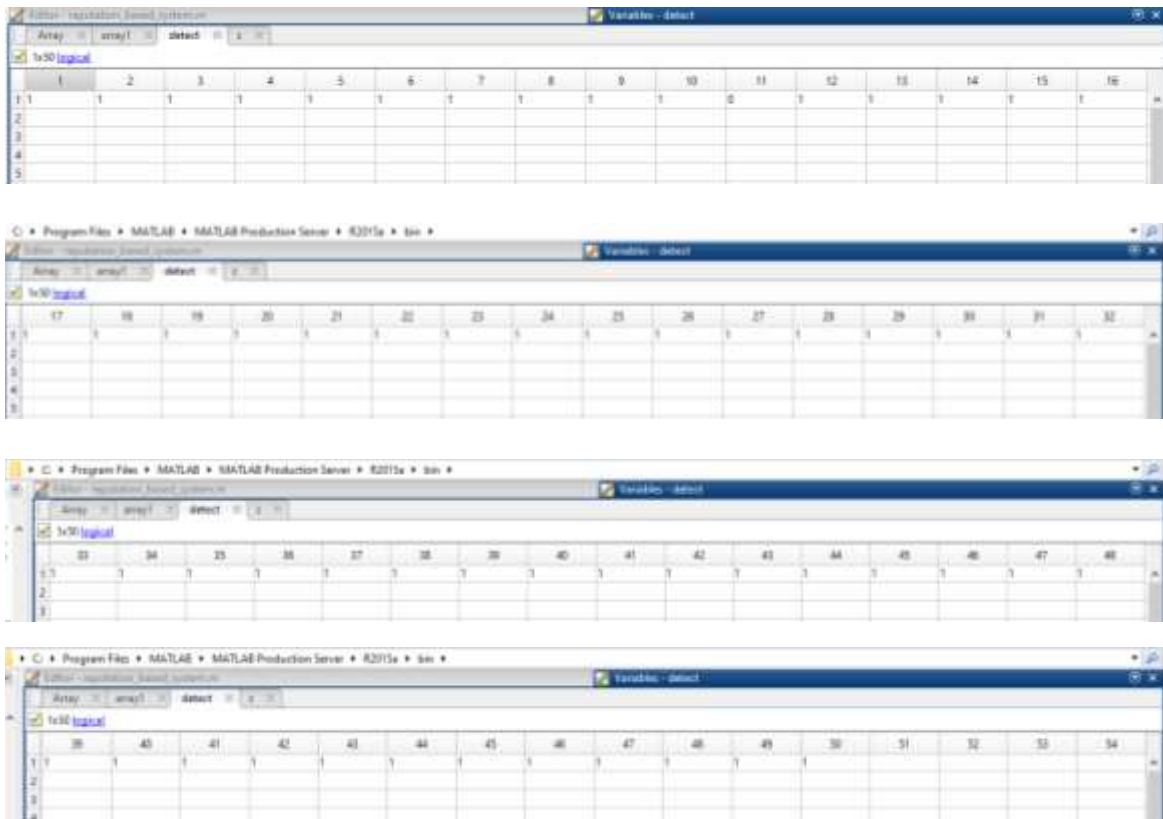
Editor - reputation_based_system.m
Variables - detect
Array | array1 | detect | x
1x50 logical

| | 1 | 2 | 3 | 4 | 5 | 6 | 7 | 8 | 9 | 10 | 11 | 12 | 13 | 14 | 15 | 16 |
|---|---|---|---|---|---|---|---|---|---|---|---|---|---|---|---|---|
| 1 | 1 | 1 | 1 | 1 | 1 | 1 | 1 | 1 | 1 | 1 | 0 | 1 | 1 | 1 | 1 | 1 |
| 2 | | | | | | | | | | | | | | | | |
| 3 | | | | | | | | | | | | | | | | |
| 4 | | | | | | | | | | | | | | | | |
| 5 | | | | | | | | | | | | | | | | |

C: ▸ Program Files ▸ MATLAB ▸ MATLAB Production Server ▸ R2015a ▸ bin ▸
Editor - reputation_based_system.m
Variables - detect
Array | array1 | detect | x
1x50 logical

| | 17 | 18 | 19 | 20 | 21 | 22 | 23 | 24 | 25 | 26 | 27 | 28 | 29 | 30 | 31 | 32 |
|---|---|---|---|---|---|---|---|---|---|---|---|---|---|---|---|---|
| 1 | 1 | 1 | 1 | 1 | 1 | 1 | 1 | 1 | 1 | 1 | 1 | 1 | 1 | 1 | 1 | 1 |
| 2 | | | | | | | | | | | | | | | | |
| 3 | | | | | | | | | | | | | | | | |
| 4 | | | | | | | | | | | | | | | | |
| 5 | | | | | | | | | | | | | | | | |

C: ▸ Program Files ▸ MATLAB ▸ MATLAB Production Server ▸ R2015a ▸ bin ▸
Editor - reputation_based_system.m
Variables - detect
Array | array1 | detect | x
1x50 logical

| | 33 | 34 | 35 | 36 | 37 | 38 | 39 | 40 | 41 | 42 | 43 | 44 | 45 | 46 | 47 | 48 |
|---|---|---|---|---|---|---|---|---|---|---|---|---|---|---|---|---|
| 1 | 1 | 1 | 1 | 1 | 1 | 1 | 1 | 1 | 1 | 1 | 1 | 1 | 1 | 1 | 1 | 1 |
| 2 | | | | | | | | | | | | | | | | |
| 3 | | | | | | | | | | | | | | | | |

C: ▸ Program Files ▸ MATLAB ▸ MATLAB Production Server ▸ R2015a ▸ bin ▸
Editor - reputation_based_system.m
Variables - detect
Array | array1 | detect | x
1x50 logical

| | 39 | 40 | 41 | 42 | 43 | 44 | 45 | 46 | 47 | 48 | 49 | 50 | 51 | 52 | 53 | 54 |
|---|---|---|---|---|---|---|---|---|---|---|---|---|---|---|---|---|
| 1 | 1 | 1 | 1 | 1 | 1 | 1 | 1 | 1 | 1 | 1 | 1 | 1 | | | | |
| 2 | | | | | | | | | | | | | | | | |
| 3 | | | | | | | | | | | | | | | | |